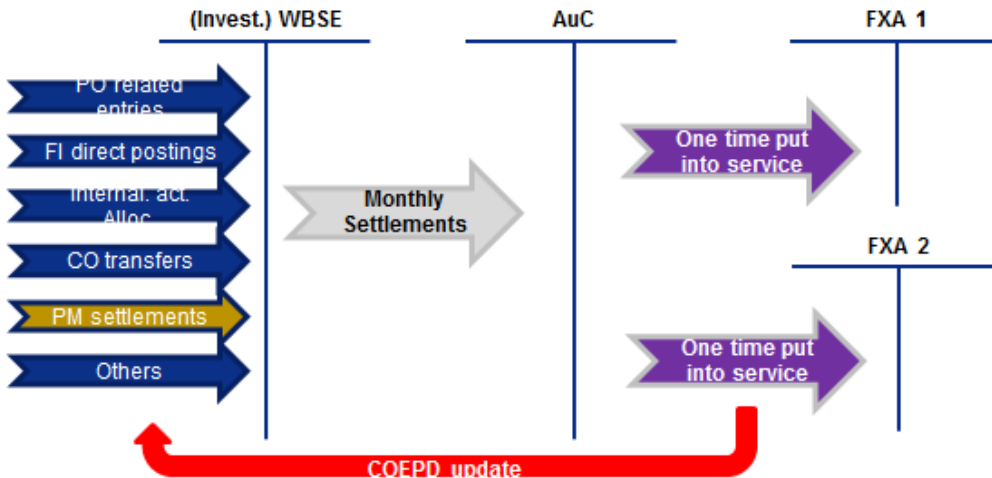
(Invest.) WBSE

AuC

FXA 1

PO related entries

FI direct postings

Internal. act. Alloc.

CO transfers

PM settlements

Others

Monthly Settlements

One time put into service

FXA 2

One time put into service

COEPD update